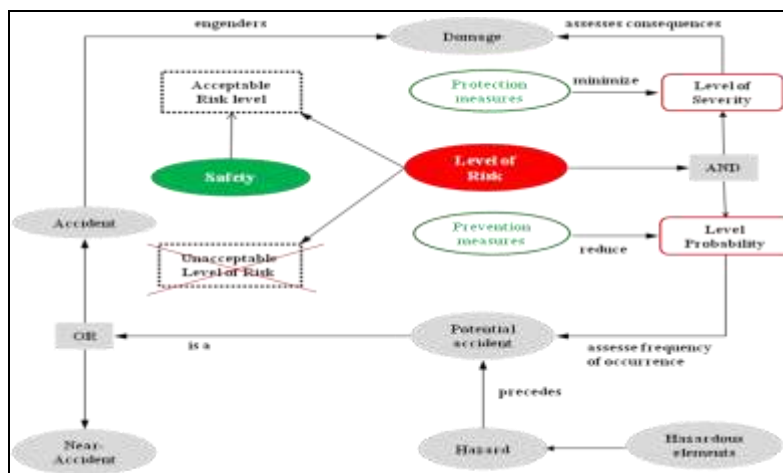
engenders

Damage

assesses consequences

Acceptable Risk level

Protection measures

minimize

Level of Severity

Safety

Level of Risk

AND

Accident

Prevention measures

reduce

Level Probability

Unacceptable Level of Risk

OR

is a

Potential accident

assesse frequency of occurrence

precedes

Near-Accident

Hazard

Hazardous elements